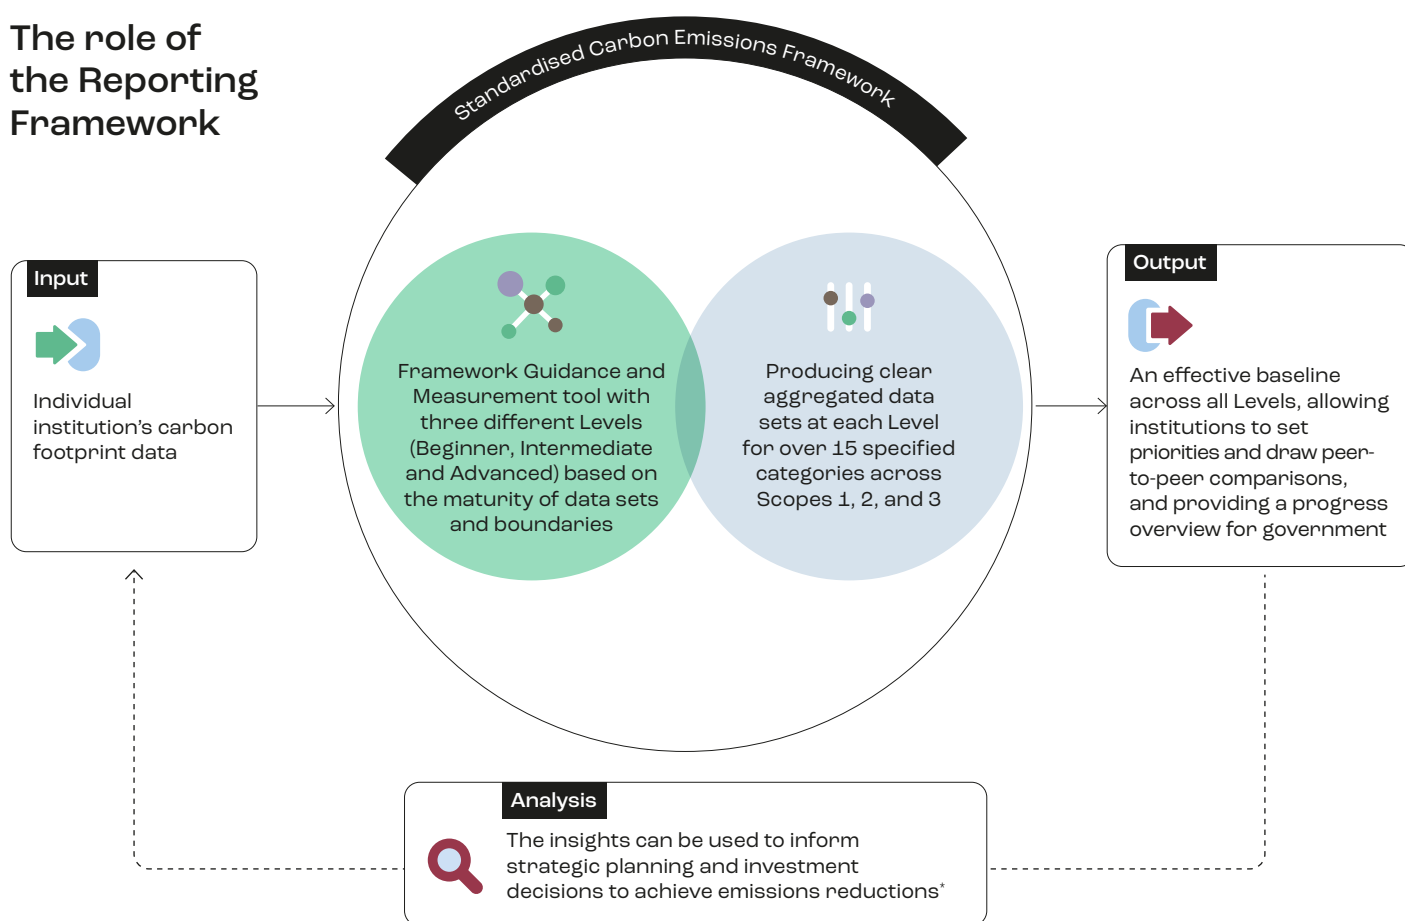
The role of the Reporting Framework

Standardised Carbon Emissions Framework

Input

Individual institution's carbon footprint data

Framework Guidance and Measurement tool with three different Levels (Beginner, Intermediate and Advanced) based on the maturity of data sets and boundaries

Producing clear aggregated data sets at each Level for over 15 specified categories across Scopes 1, 2, and 3

Output

An effective baseline across all Levels, allowing institutions to set priorities and draw peer-to-peer comparisons, and providing a progress overview for government

Analysis

The insights can be used to inform strategic planning and investment decisions to achieve emissions reductions*